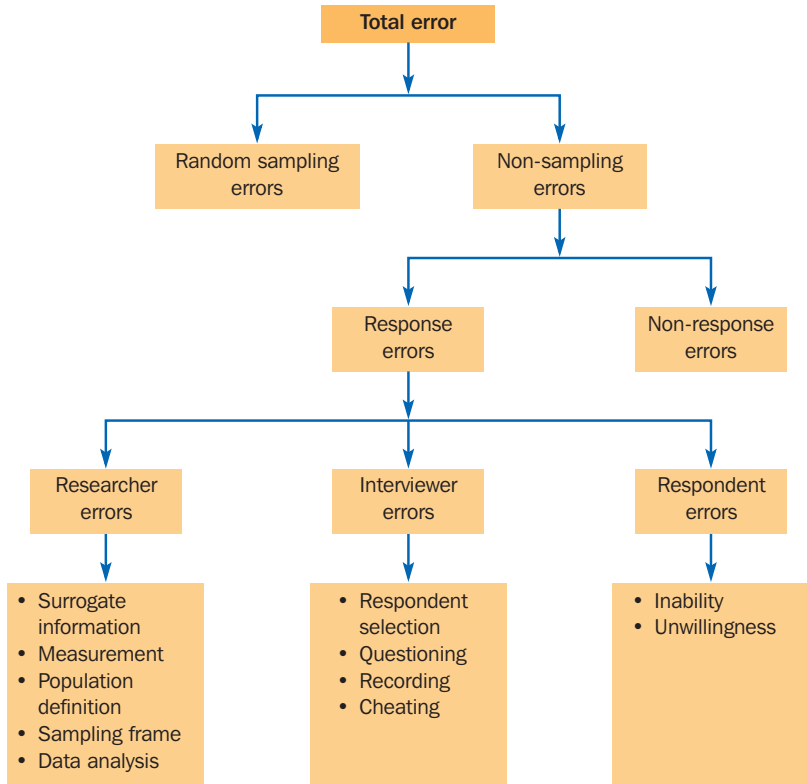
Total error

Random sampling errors

Non-sampling errors

Response errors

Non-response errors

Researcher errors

Interviewer errors

Respondent errors

• Surrogate information
• Measurement
• Population definition
• Sampling frame
• Data analysis

• Respondent selection
• Questioning
• Recording
• Cheating

• Inability
• Unwillingness